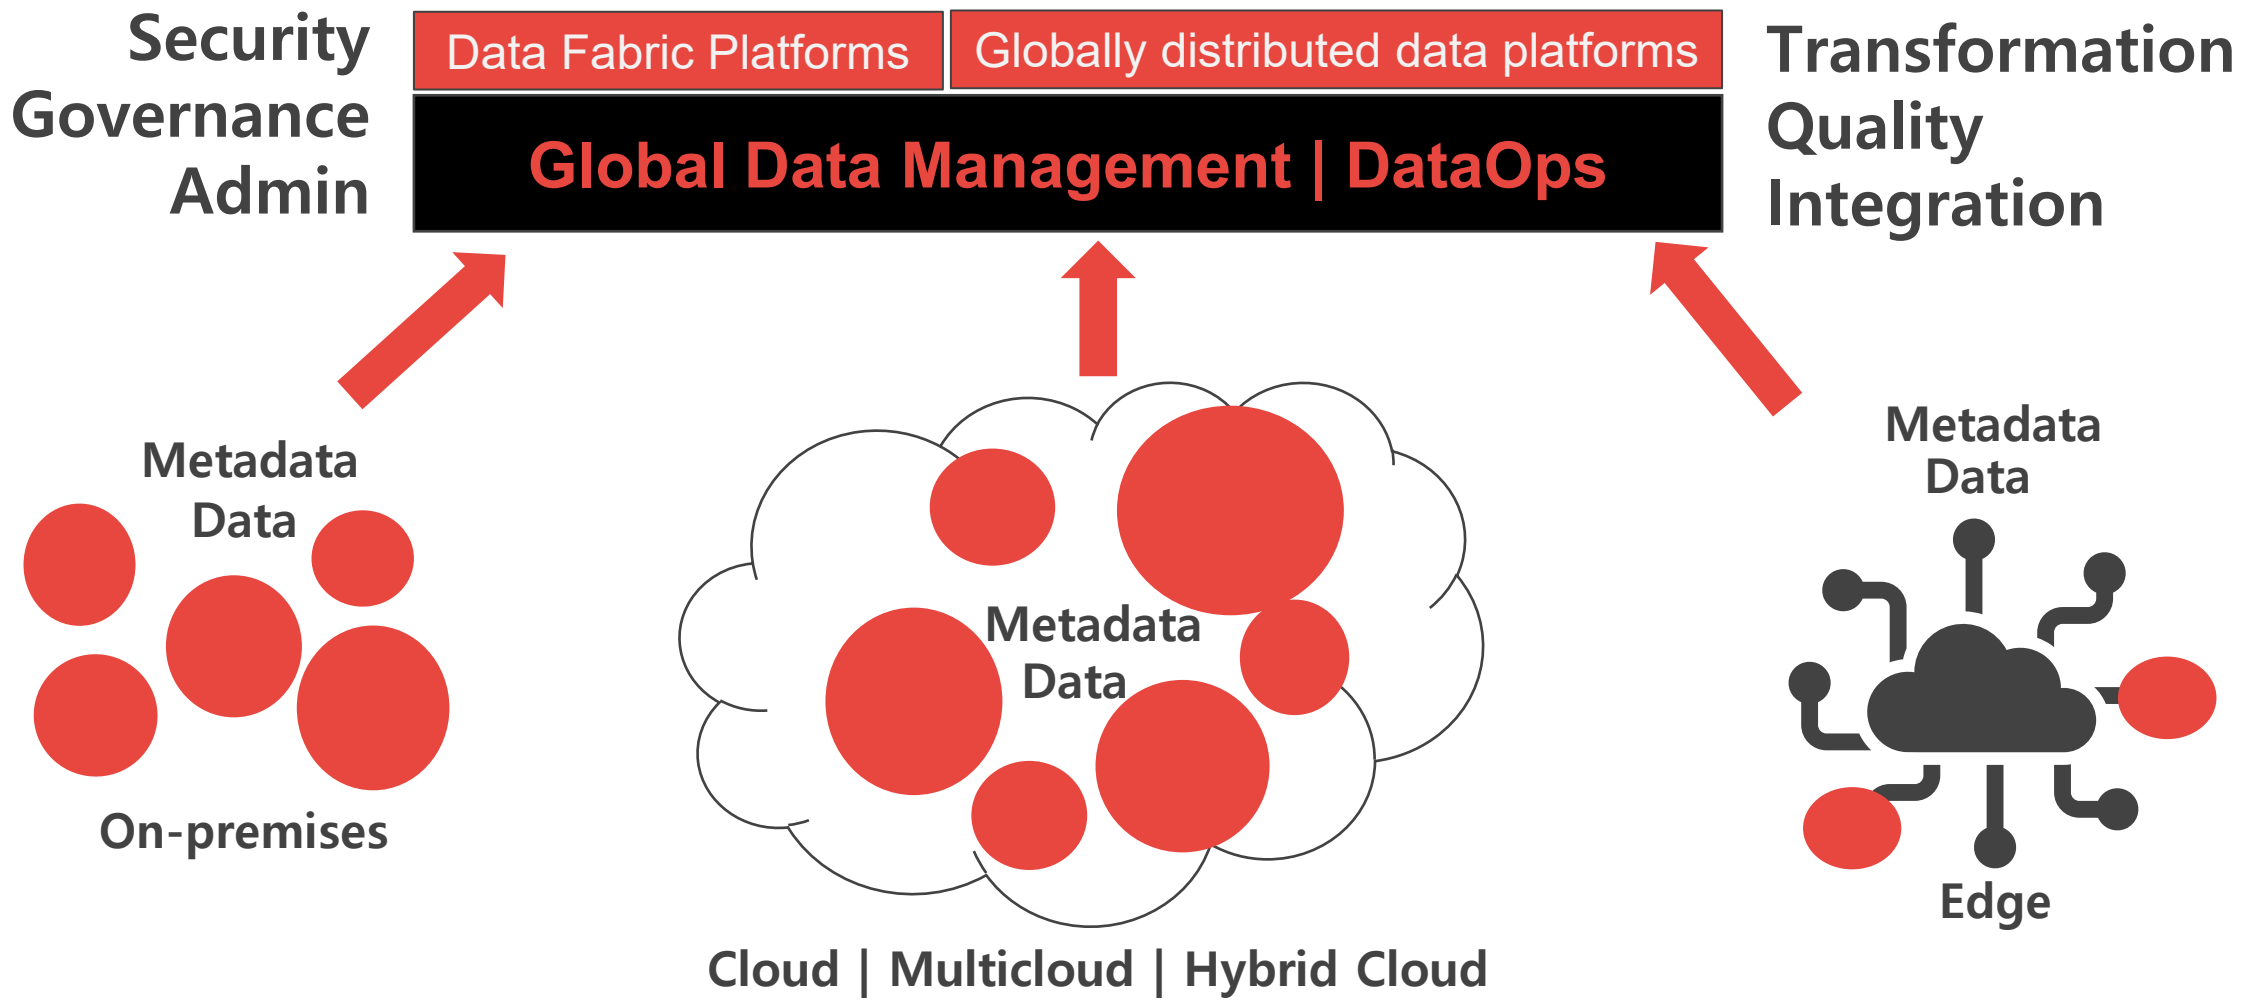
Security
Governance
Admin

Data Fabric Platforms

Globally distributed data platforms

Global Data Management | DataOps

Transformation
Quality
Integration

Metadata
Data

On-premises

Metadata
Data

Cloud | Multicloud | Hybrid Cloud

Metadata
Data

Edge